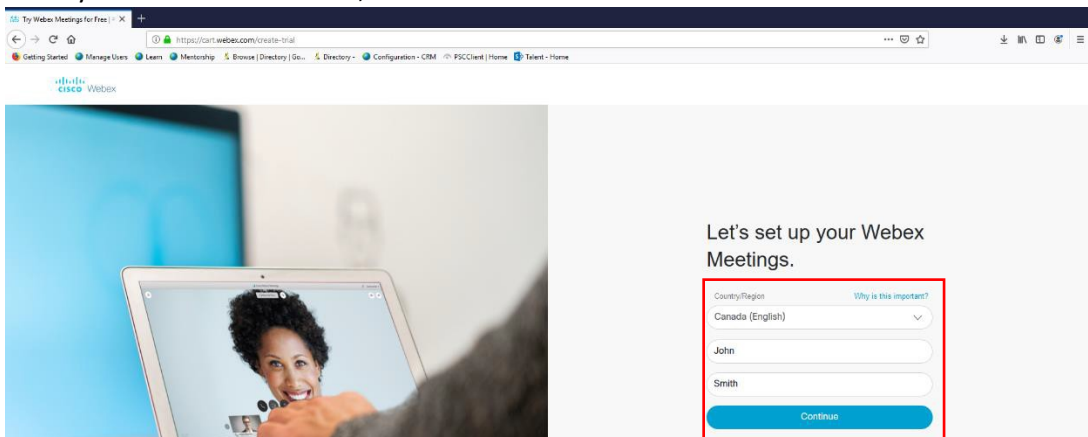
Try Webex Meetings for Free | ×

https://cart.webex.com/create-trial

Getting Started Manage Users Learn Mentorship Browse | Directory | Go... Directory - Configuration - CRM PSCClient | Home Talent - Home

cisco Webex

Let's set up your Webex Meetings.

Country/Region
Why is this important?
Canada (English)
John
Smith
Continue